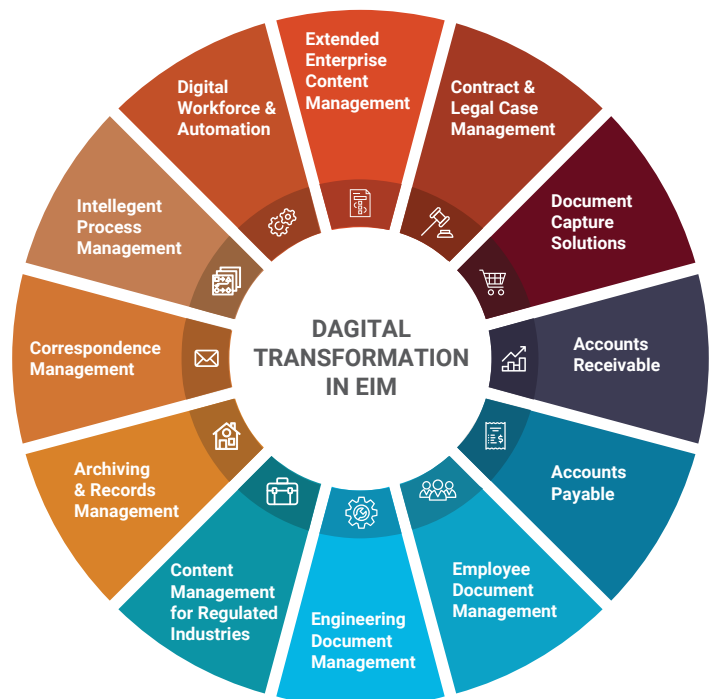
DAGITAL TRANSFORMATION IN EIM

Extended Enterprise Content Management

Contract & Legal Case Management

Document Capture Solutions

Accounts Receivable

Accounts Payable

Employee Document Management

Engineering Document Management

Content Management for Regulated Industries

Archiving & Records Management

Correspondence Management

Intellegent Process Management

Digital Workforce & Automation